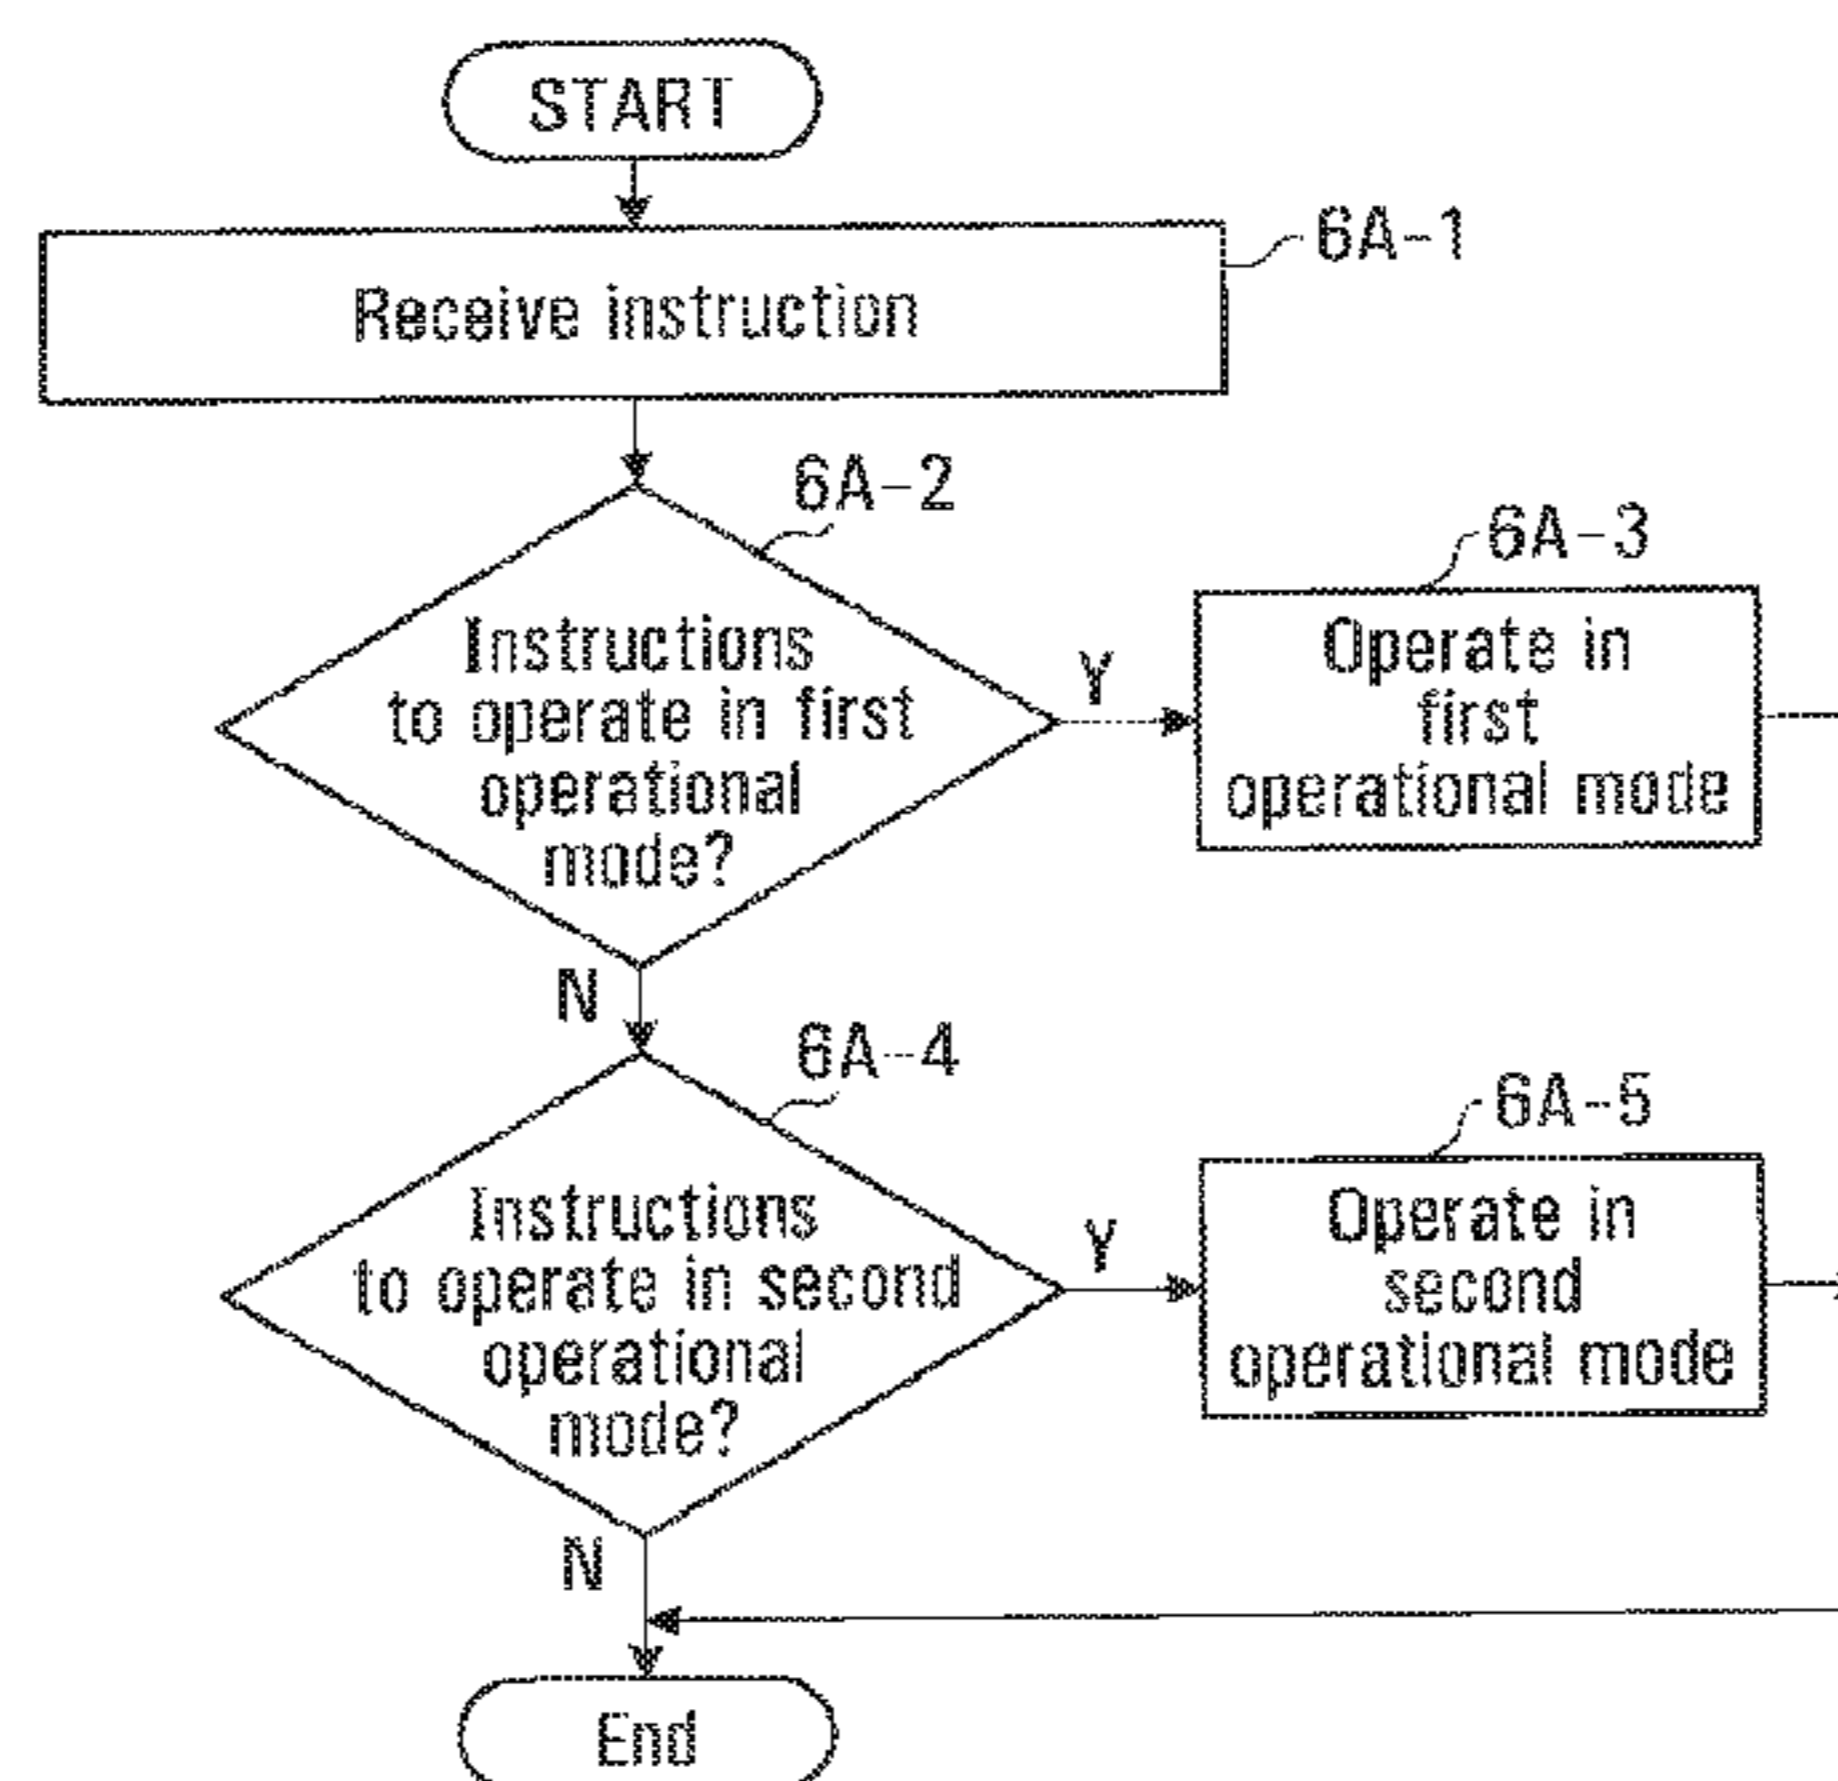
START

Receive instruction

6A-1

6A-2

Instructions to operate in first operational mode?

Y

6A-3

Operate in first operational mode

N

6A-4

Instructions to operate in second operational mode?

Y

6A-5

Operate in second operational mode

N

End